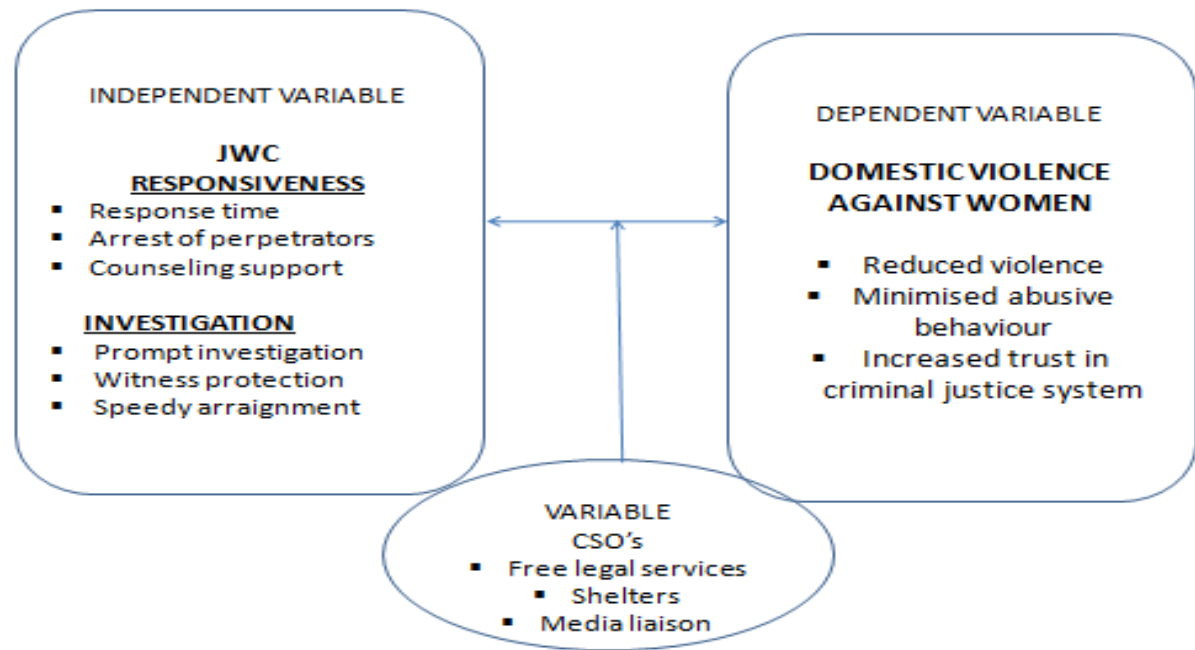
INDEPENDENT VARIABLE

JWC
RESPONSIVENESS
- Response time
- Arrest of perpetrators
- Counseling support

INVESTIGATION
- Prompt investigation
- Witness protection
- Speedy arraignment

DEPENDENT VARIABLE

DOMESTIC VIOLENCE AGAINST WOMEN

- Reduced violence
- Minimised abusive behaviour
- Increased trust in criminal justice system

VARIABLE
CSO's
- Free legal services
- Shelters
- Media liaison